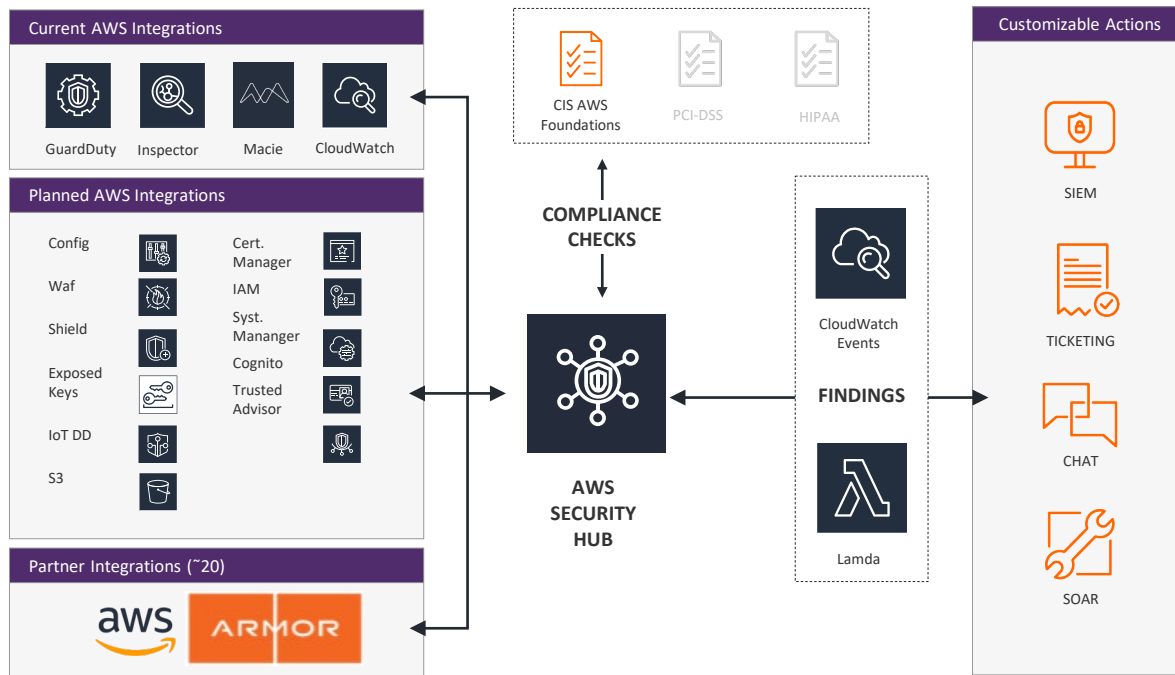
Current AWS Integrations

GuardDuty Inspector Macie CloudWatch

Planned AWS Integrations

Config

Waf

Shield

Exposed Keys

IoT DD

S3

Cert. Manager

IAM

Syst. Mananger

Cognito

Trusted Advisor

Partner Integrations (˜20)

aws ARMOR

CIS AWS Foundations PCI-DSS HIPAA

COMPLIANCE CHECKS

AWS SECURITY HUB

CloudWatch Events

FINDINGS

Lamda

Customizable Actions

SIEM

TICKETING

CHAT

SOAR